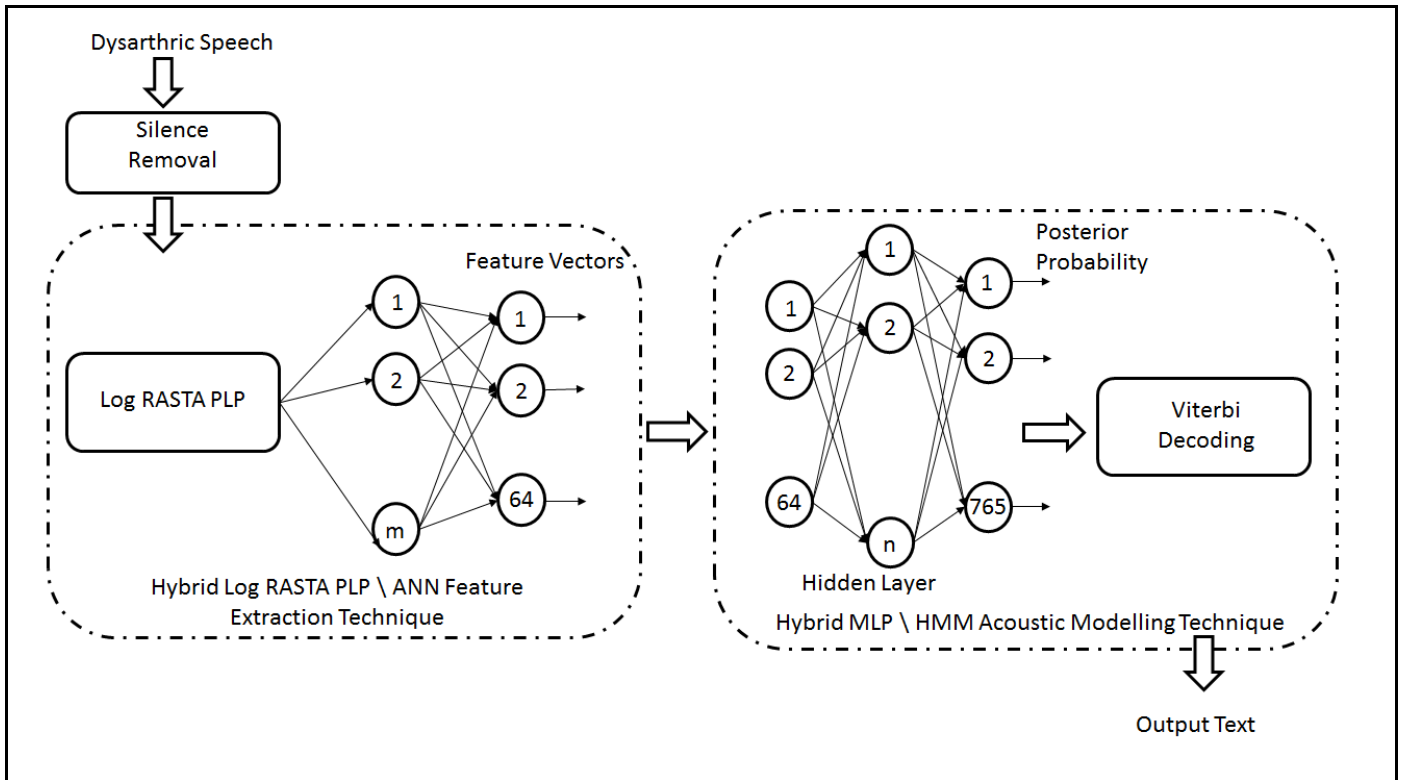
Dysarthric Speech

Silence Removal

Feature Vectors

Log RASTA PLP

1

2

m

1

2

64

Hybrid Log RASTA PLP \ ANN Feature Extraction Technique

Posterior Probability

1

2

64

1

2

n

1

2

765

Hidden Layer

Viterbi Decoding

Hybrid MLP \ HMM Acoustic Modelling Technique

Output Text